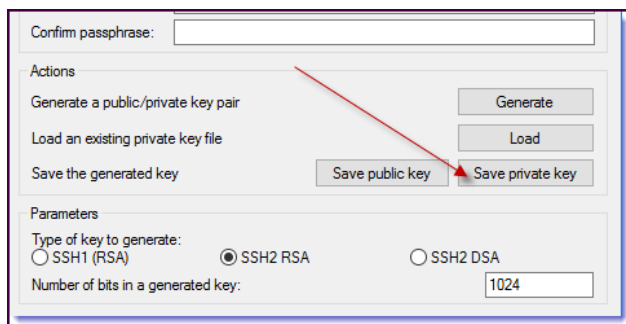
Confirm passphrase:

Actions

Generate a public/private key pair

Generate

Load an existing private key file

Load

Save the generated key

Save public key

Save private key

Parameters

Type of key to generate:

SSH1 (RSA)

SSH2 RSA

SSH2 DSA

Number of bits in a generated key:

1024